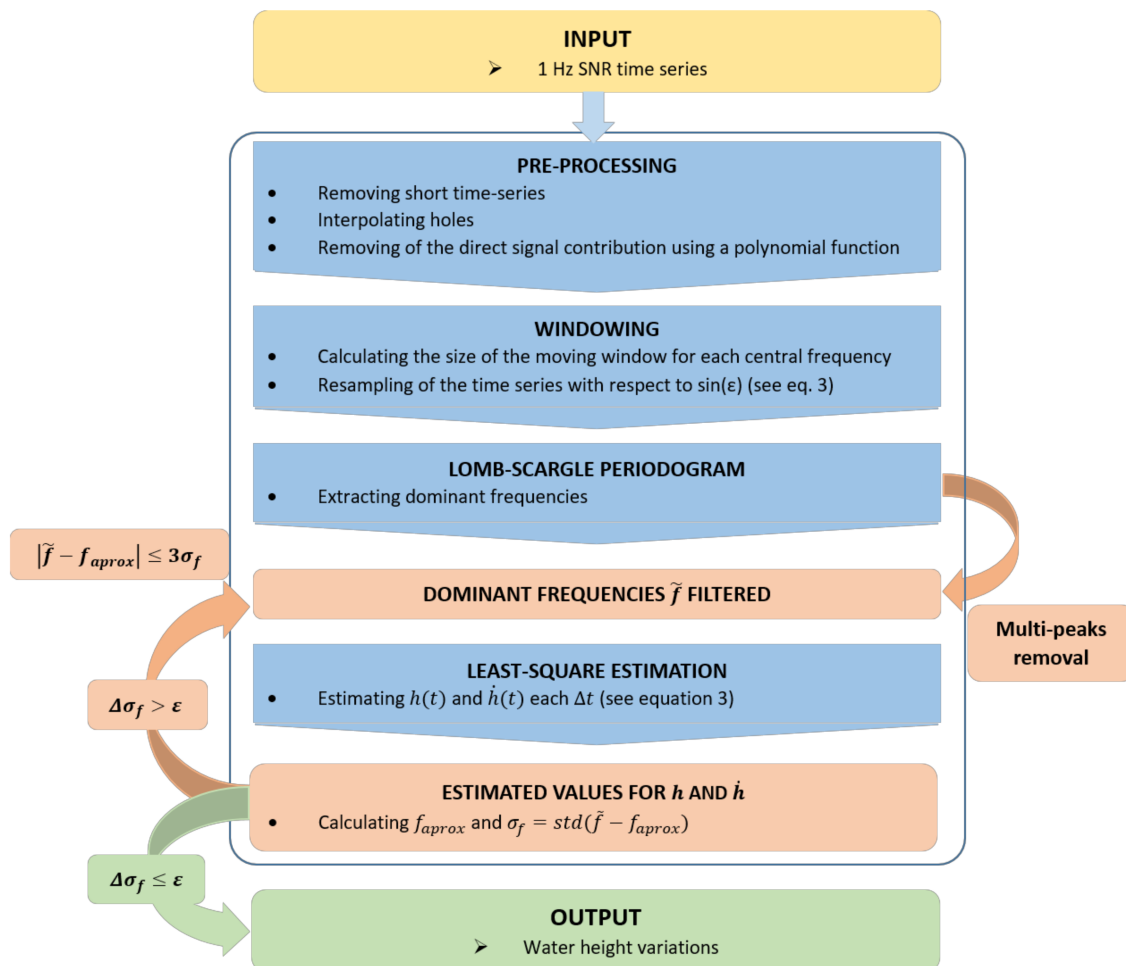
INPUT

➢ 1 Hz SNR time series

PRE-PROCESSING

- Removing short time-series
- Interpolating holes
- Removing of the direct signal contribution using a polynomial function

WINDOWING

- Calculating the size of the moving window for each central frequency
- Resampling of the time series with respect to sin(ε) (see eq. 3)

LOMB-SCARGLE PERIODOGRAM

- Extracting dominant frequencies

$|\tilde{f} - f_{aprox}| \leq 3\sigma_f$

DOMINANT FREQUENCIES $\tilde{f}$ FILTERED

Multi-peaks removal

LEAST-SQUARE ESTIMATION

- Estimating $h(t)$ and $\dot{h}(t)$ each $\Delta t$ (see equation 3)

$\Delta\sigma_f > \varepsilon$

ESTIMATED VALUES FOR $h$ AND $\dot{h}$

- Calculating $f_{aprox}$ and $\sigma_f = std(\tilde{f} - f_{aprox})$

$\Delta\sigma_f \leq \varepsilon$

OUTPUT

➢ Water height variations